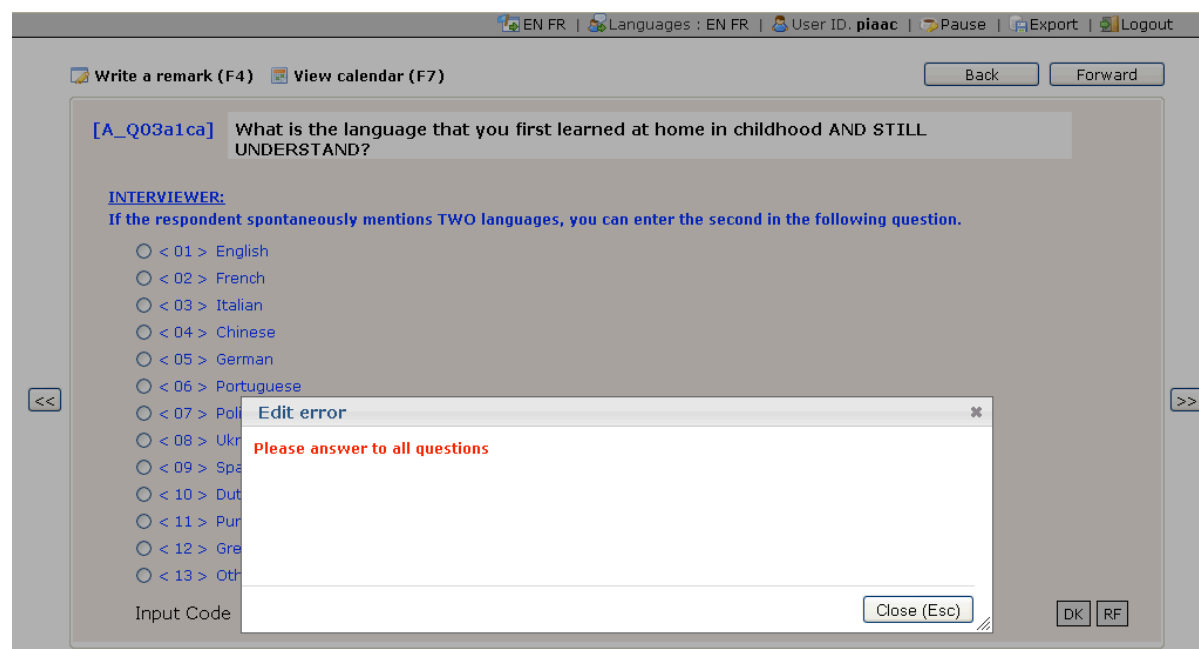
EN FR | Languages : EN FR | User ID. piaac | Pause | Export | Logout

Write a remark (F4) View calendar (F7)

Back Forward

[A_Q03a1ca] What is the language that you first learned at home in childhood AND STILL UNDERSTAND?

INTERVIEWER:
If the respondent spontaneously mentions TWO languages, you can enter the second in the following question.

< 01 > English
< 02 > French
< 03 > Italian
< 04 > Chinese
< 05 > German
< 06 > Portuguese
< 07 > Pol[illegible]
< 08 > Ukr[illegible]
< 09 > Spa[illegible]
< 10 > Dut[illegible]
< 11 > Pun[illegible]
< 12 > Gre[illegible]
< 13 > Oth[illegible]

Input Code

<<

>>

Edit error

Please answer to all questions

Close (Esc)

DK RF